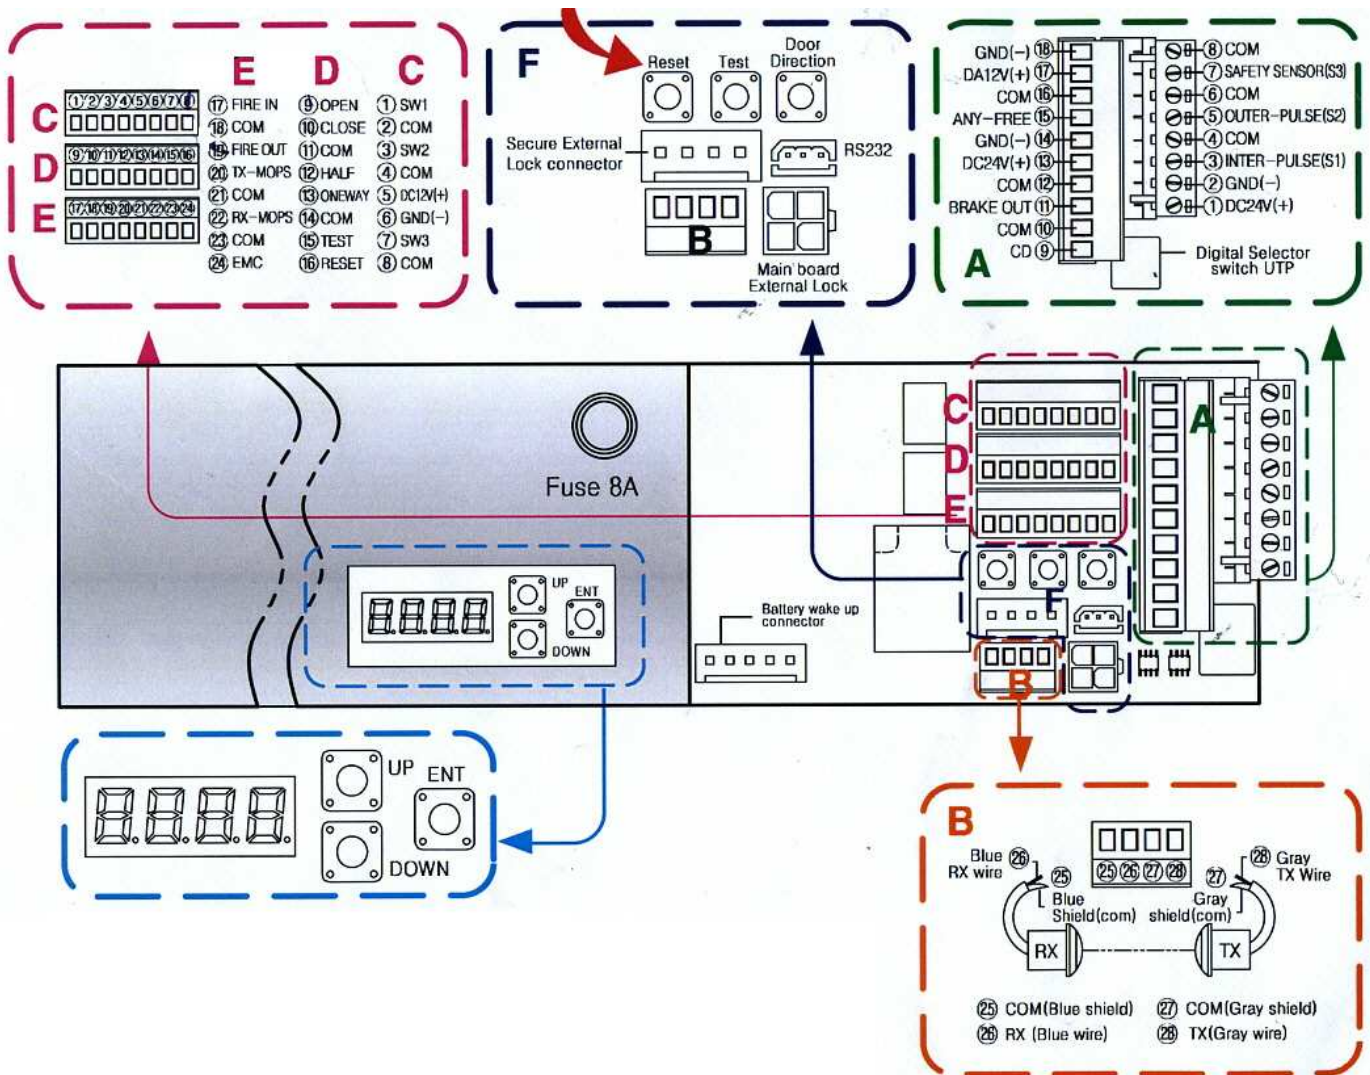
C ①②③④⑤⑥⑦⑧
D ⑨⑩⑪⑫⑬⑭⑮⑯
E ⑰⑱⑲⑳㉑㉒㉓㉔

E
⑰ FIRE IN
⑱ COM
⑲ FIRE OUT
⑳ TX-MOPS
㉑ COM
㉒ RX-MOPS
㉓ COM
㉔ EMC

D
⑨ OPEN
⑩ CLOSE
⑪ COM
⑫ HALF
⑬ ONEWAY
⑭ COM
⑮ TEST
⑯ RESET

C
① SW1
② COM
③ SW2
④ COM
⑤ DC12V(+)
⑥ GND(-)
⑦ SW3
⑧ COM

F
Reset
Test
Door Direction
Secure External Lock connector
RS232
B
Main board External Lock

GND(-) ⑱
DA12V(+) ⑰
COM ⑯
ANY-FREE ⑮
GND(-) ⑭
DC24V(+) ⑬
COM ⑫
BRAKE OUT ⑪
COM ⑩
CD ⑨
⑧ COM
⑦ SAFETY SENSOR(S3)
⑥ COM
⑤ OUTER-PULSE(S2)
④ COM
③ INTER-PULSE(S1)
② GND(-)
① DC24V(+)
A
Digital Selector switch UTP

Fuse 8A
C
D
E
A
F
B
UP
ENT
DOWN
Battery wake up connector

UP
ENT
DOWN

B
Blue RX wire ㉖
㉕
Blue Shield(com)
㉕㉖㉗㉘
㉘ Gray TX Wire
㉗
Gray shield(com)
RX
TX
㉕ COM(Blue shield)
㉖ RX (Blue wire)
㉗ COM(Gray shield)
㉘ TX(Gray wire)